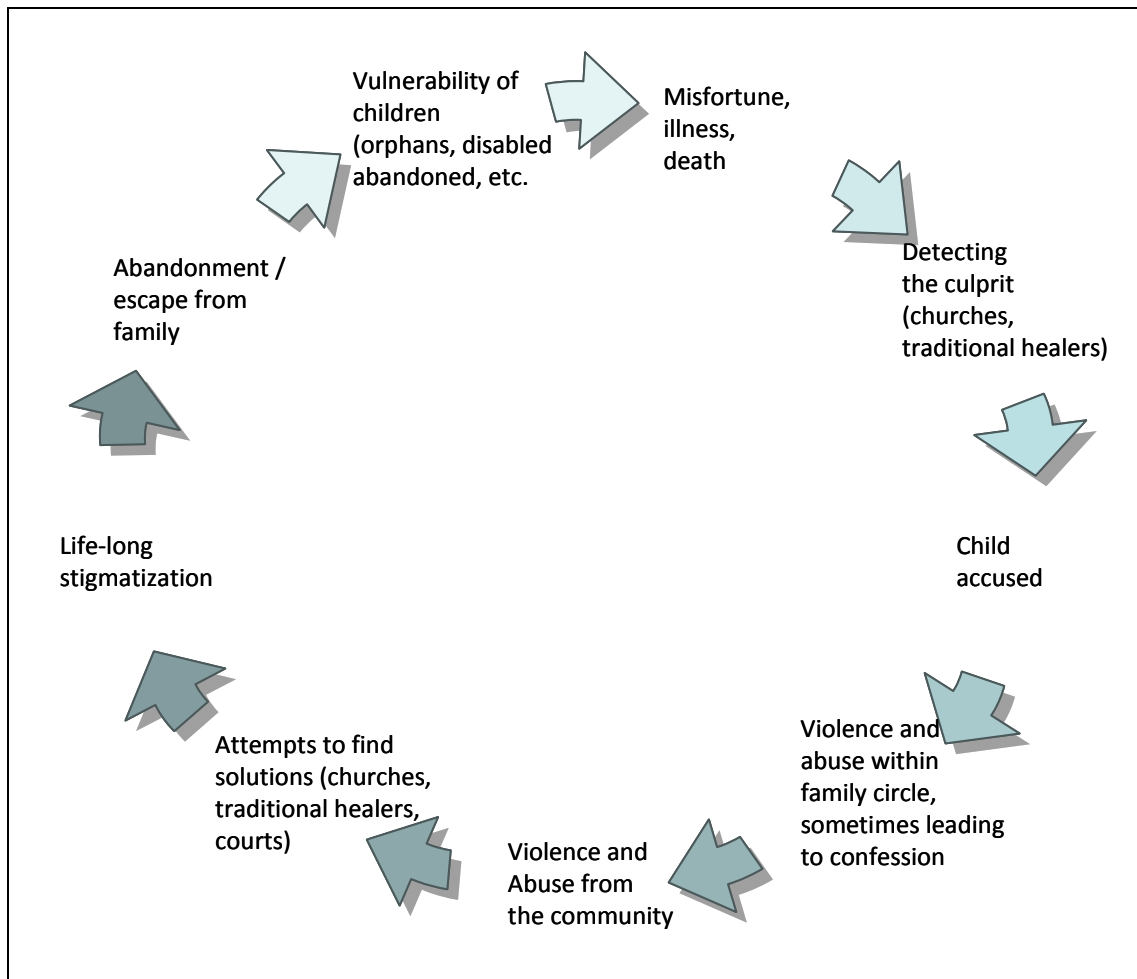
Vulnerability of children (orphans, disabled abandoned, etc.

Misfortune, illness, death

Detecting the culprit (churches, traditional healers)

Child accused

Violence and abuse within family circle, sometimes leading to confession

Violence and Abuse from the community

Attempts to find solutions (churches, traditional healers, courts)

Life-long stigmatization

Abandonment / escape from family